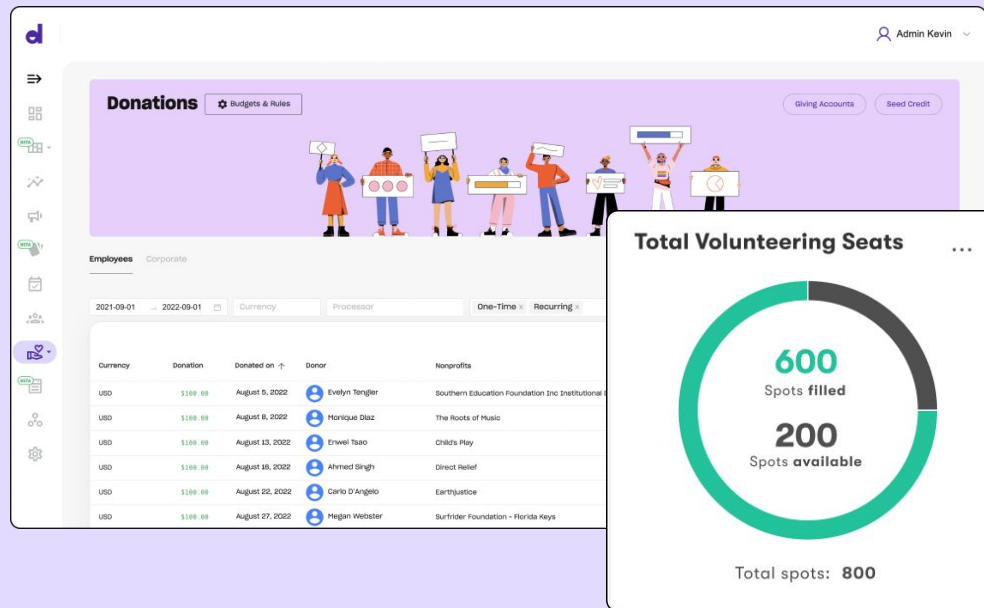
d

Admin Kevin

Donations

Budgets & Rules

Giving Accounts

Seed Credit

Employees Corporate

2021-09-01 → 2022-09-01

Currency

Processor

One-Time × Recurring ×

| Currency | Donation | Donated on | Donor | Nonprofits |
|---|---|---|---|---|
| USD | $100.00 | August 5, 2022 | Evelyn Tengler | Southern Education Foundation Inc Institutional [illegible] |
| USD | $100.00 | August 8, 2022 | Monique Diaz | The Roots of Music |
| USD | $100.00 | August 13, 2022 | Enwei Tsao | Child's Play |
| USD | $100.00 | August 18, 2022 | Ahmed Singh | Direct Relief |
| USD | $100.00 | August 22, 2022 | Carlo D'Angelo | Earthjustice |
| USD | $100.00 | August 27, 2022 | Megan Webster | Surfrider Foundation - Florida Keys |

Total Volunteering Seats

...

600
Spots filled

200
Spots available

Total spots: 800